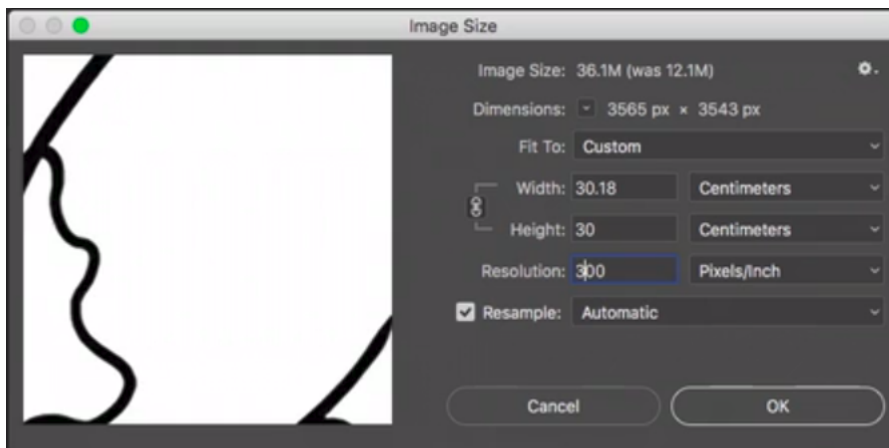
Image Size

Image Size: 36.1M (was 12.1M)

Dimensions: 3565 px × 3543 px

Fit To: Custom

Width: 30.18 Centimeters

Height: 30 Centimeters

Resolution: 300 Pixels/Inch

Resample: Automatic

Cancel

OK